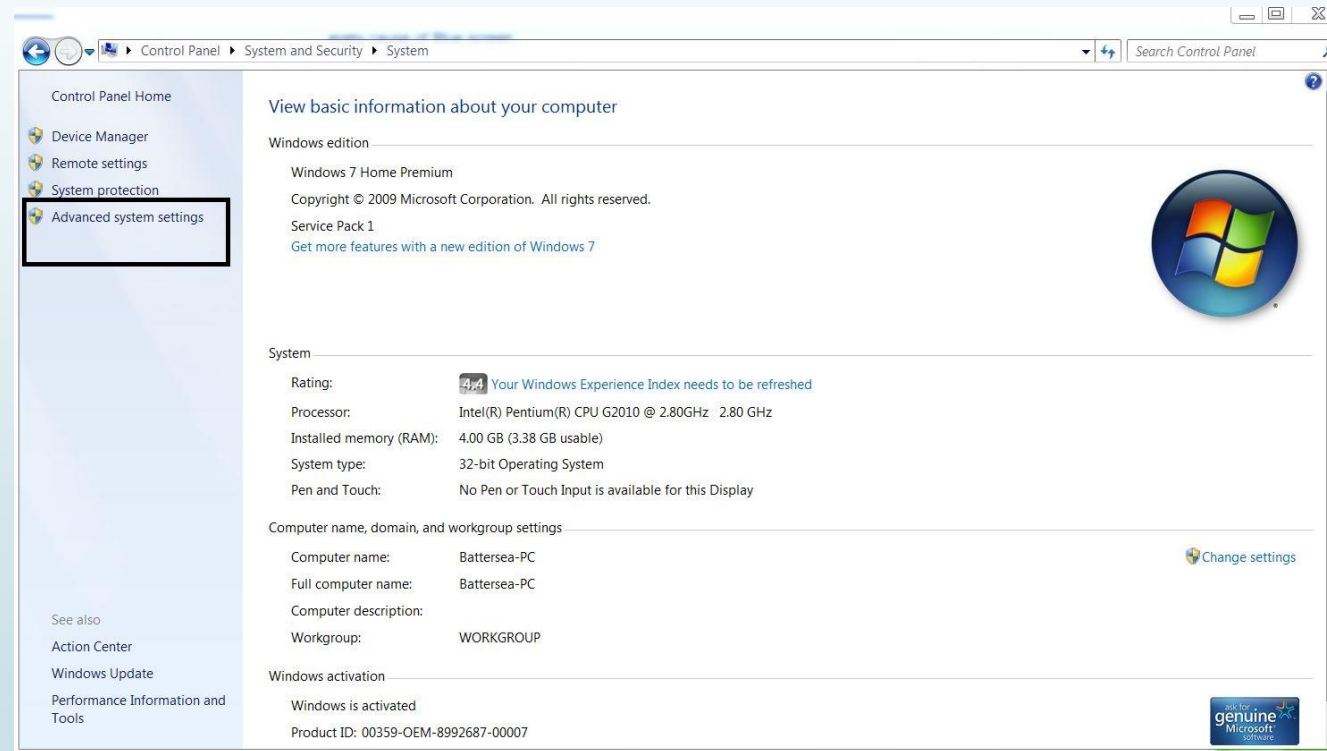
Control Panel ▸ System and Security ▸ System

Search Control Panel

Control Panel Home

Device Manager
Remote settings
System protection
Advanced system settings

View basic information about your computer

Windows edition

Windows 7 Home Premium
Copyright © 2009 Microsoft Corporation. All rights reserved.
Service Pack 1
Get more features with a new edition of Windows 7

System

| | |
|---|---|
| Rating: | 4.4 Your Windows Experience Index needs to be refreshed |
| Processor: | Intel(R) Pentium(R) CPU G2010 @ 2.80GHz 2.80 GHz |
| Installed memory (RAM): | 4.00 GB (3.38 GB usable) |
| System type: | 32-bit Operating System |
| Pen and Touch: | No Pen or Touch Input is available for this Display |

Computer name, domain, and workgroup settings

| | |
|---|---|
| Computer name: | Battersea-PC |
| Full computer name: | Battersea-PC |
| Computer description: | |
| Workgroup: | WORKGROUP |

Change settings

See also
Action Center
Windows Update
Performance Information and Tools

Windows activation

Windows is activated
Product ID: 00359-OEM-8992687-00007

ask for genuine Microsoft software